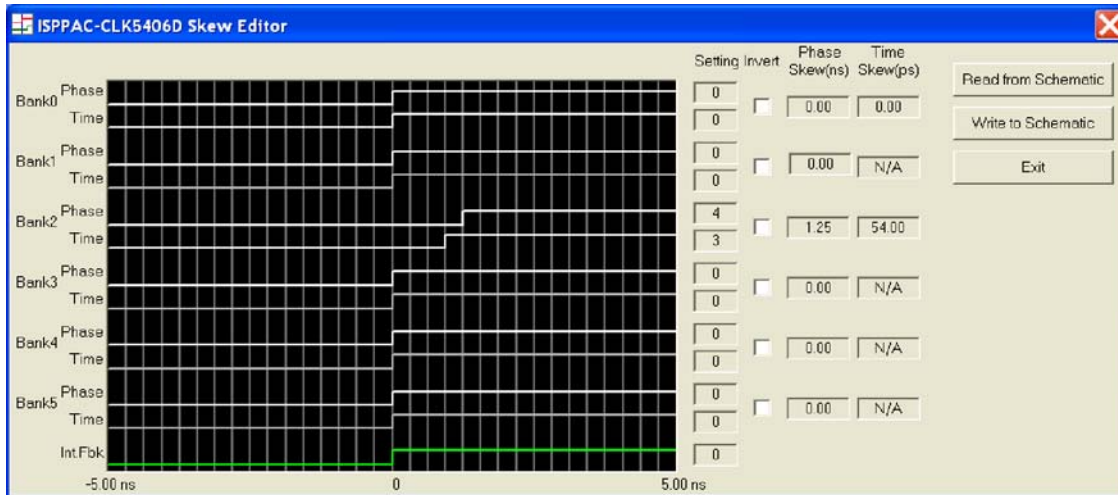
ISPPAC-CLK5406D Skew Editor

Setting Invert Phase Skew(ns) Time Skew(ps)

Read from Schematic

Write to Schematic

Exit

| | | Setting | Invert | Phase Skew(ns) | Time Skew(ps) |
|---|---|---|---|---|---|
| Bank0 | Phase | 0 | | 0.00 | 0.00 |
| | Time | 0 | | | |
| Bank1 | Phase | 0 | | 0.00 | N/A |
| | Time | 0 | | | |
| Bank2 | Phase | 4 | | 1.25 | 54.00 |
| | Time | 3 | | | |
| Bank3 | Phase | 0 | | 0.00 | N/A |
| | Time | 0 | | | |
| Bank4 | Phase | 0 | | 0.00 | N/A |
| | Time | 0 | | | |
| Bank5 | Phase | 0 | | 0.00 | N/A |
| | Time | 0 | | | |
| Int.Fbk | | 0 | | | |

-5.00 ns 0 5.00 ns